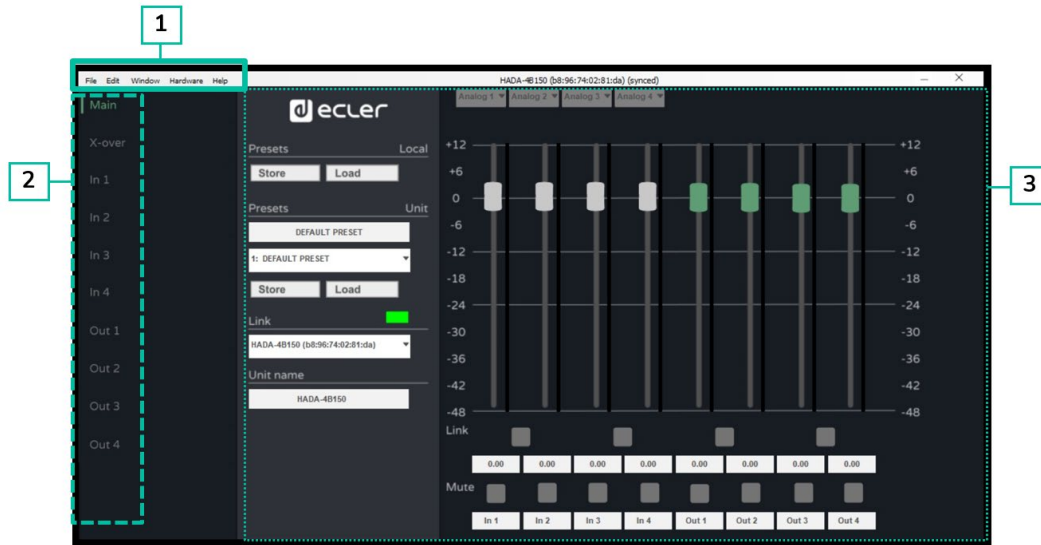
1

File Edit Window Hardware Help

HADA-4B150 (b8:96:74:02:81:da) (synced)

2

3

Main
X-over
In 1
In 2
In 3
In 4
Out 1
Out 2
Out 3
Out 4

ecler

Presets Local
Store Load

Presets Unit
DEFAULT PRESET
1: DEFAULT PRESET
Store Load

Link
HADA-4B150 (b8:96:74:02:81:da)

Unit name
HADA-4B150

Analog 1 Analog 2 Analog 3 Analog 4

+12 +12
+6 +6
0 0
-6 -6
-12 -12
-18 -18
-24 -24
-30 -30
-36 -36
-42 -42
-48 -48

Link

0.00 0.00 0.00 0.00 0.00 0.00 0.00 0.00

Mute

In 1 In 2 In 3 In 4 Out 1 Out 2 Out 3 Out 4